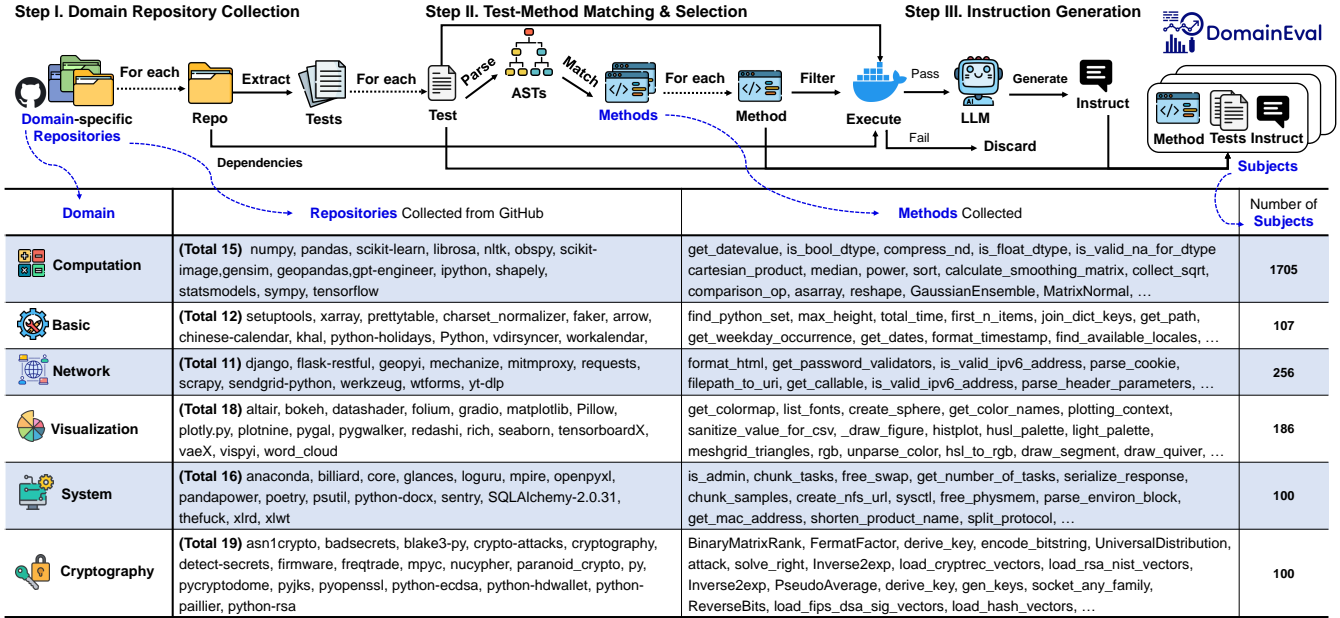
Step I. Domain Repository Collection

Step II. Test-Method Matching & Selection

Step III. Instruction Generation

DomainEval

Domain-specific Repositories

For each

Repo

Extract

Tests

For each

Test

Parse

ASTs

Match

Methods

For each

Method

Filter

Execute

Pass

LLM

Generate

Instruct

Fail

Discard

Dependencies

Method Tests Instruct

Subjects

| Domain | Repositories Collected from GitHub | Methods Collected | Number of Subjects |
|---|---|---|---|
| Computation | (Total 15) numpy, pandas, scikit-learn, librosa, nltk, obspy, scikit-image,gensim, geopandas,gpt-engineer, ipython, shapely, statsmodels, sympy, tensorflow | get_datevalue, is_bool_dtype, compress_nd, is_float_dtype, is_valid_na_for_dtype cartesian_product, median, power, sort, calculate_smoothing_matrix, collect_sqrt, comparison_op, asarray, reshape, GaussianEnsemble, MatrixNormal, … | 1705 |
| Basic | (Total 12) setuptools, xarray, prettytable, charset_normalizer, faker, arrow, chinese-calendar, khal, python-holidays, Python, vdirsyncer, workalendar, | find_python_set, max_height, total_time, first_n_items, join_dict_keys, get_path, get_weekday_occurrence, get_dates, format_timestamp, find_available_locales, … | 107 |
| Network | (Total 11) django, flask-restful, geopyi, mechanize, mitmproxy, requests, scrapy, sendgrid-python, werkzeug, wtforms, yt-dlp | format_html, get_password_validators, is_valid_ipv6_address, parse_cookie, filepath_to_uri, get_callable, is_valid_ipv6_address, parse_header_parameters, … | 256 |
| Visualization | (Total 18) altair, bokeh, datashader, folium, gradio, matplotlib, Pillow, plotly.py, plotnine, pygal, pygwalker, redashi, rich, seaborn, tensorboardX, vaeX, vispyi, word_cloud | get_colormap, list_fonts, create_sphere, get_color_names, plotting_context, sanitize_value_for_csv, _draw_figure, histplot, husl_palette, light_palette, meshgrid_triangles, rgb, unparse_color, hsl_to_rgb, draw_segment, draw_quiver, … | 186 |
| System | (Total 16) anaconda, billiard, core, glances, loguru, mpire, openpyxl, pandapower, poetry, psutil, python-docx, sentry, SQLAlchemy-2.0.31, thefuck, xlrd, xlwt | is_admin, chunk_tasks, free_swap, get_number_of_tasks, serialize_response, chunk_samples, create_nfs_url, sysctl, free_physmem, parse_environ_block, get_mac_address, shorten_product_name, split_protocol, … | 100 |
| Cryptography | (Total 19) asn1crypto, badsecrets, blake3-py, crypto-attacks, cryptography, detect-secrets, firmware, freqtrade, mpyc, nucypher, paranoid_crypto, py, pycryptodome, pyjks, pyopenssl, python-ecdsa, python-hdwallet, python-paillier, python-rsa | BinaryMatrixRank, FermatFactor, derive_key, encode_bitstring, UniversalDistribution, attack, solve_right, Inverse2exp, load_cryptrec_vectors, load_rsa_nist_vectors, Inverse2exp, PseudoAverage, derive_key, gen_keys, socket_any_family, ReverseBits, load_fips_dsa_sig_vectors, load_hash_vectors, … | 100 |